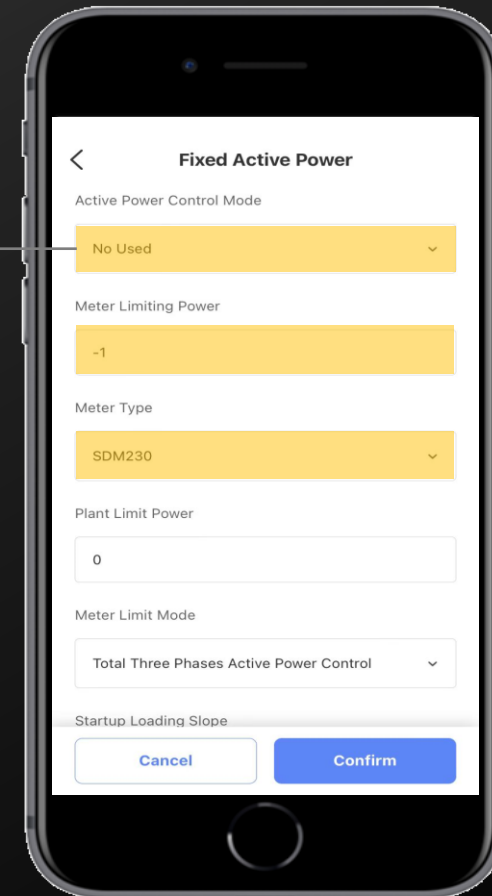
<

Fixed Active Power

Active Power Control Mode

No Used

Meter Limiting Power

-1

Meter Type

SDM230

Plant Limit Power

0

Meter Limit Mode

Total Three Phases Active Power Control

Startup Loading Slope

Cancel

Confirm